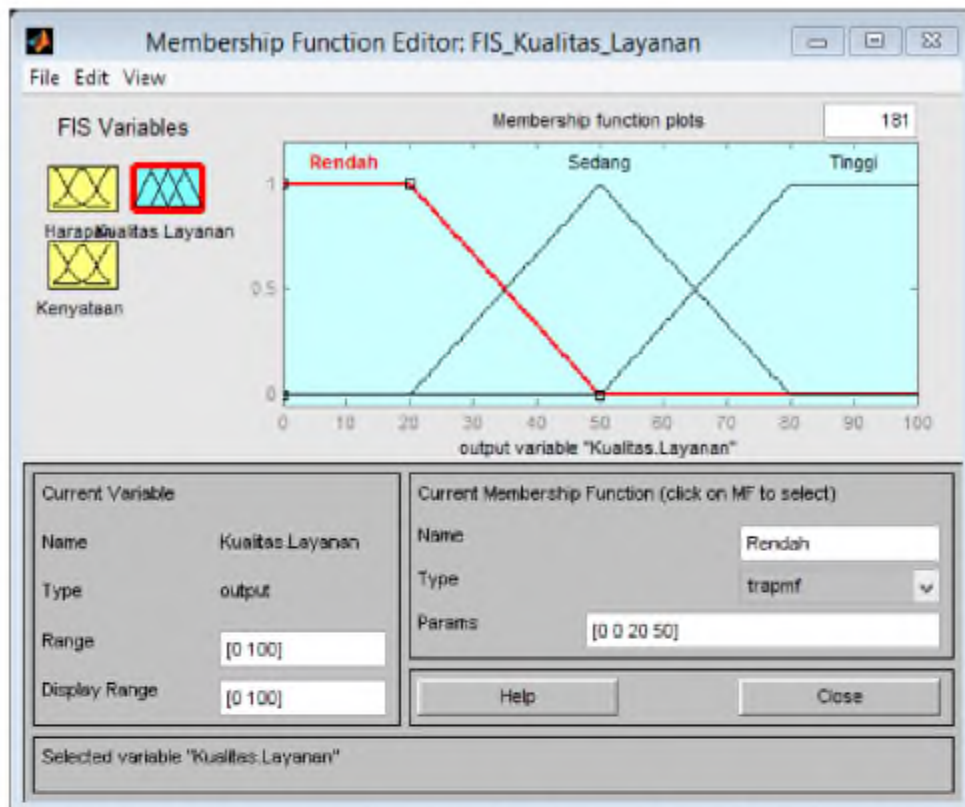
Membership Function Editor: FIS_Kualitas_Layanan

File Edit View

FIS Variables

Harapan Kualitas Layanan

Kenyataan

Membership function plots

181

Rendah

Sedang

Tinggi

1

0.5

0

0 10 20 30 40 50 60 70 80 90 100

output variable "Kualitas.Layanan"

Current Variable

Name Kualitas.Layanan

Type output

Range [0 100]

Display Range [0 100]

Current Membership Function (click on MF to select)

Name Rendah

Type trapmf

Params [0 0 20 50]

Help

Close

Selected variable "Kualitas.Layanan"